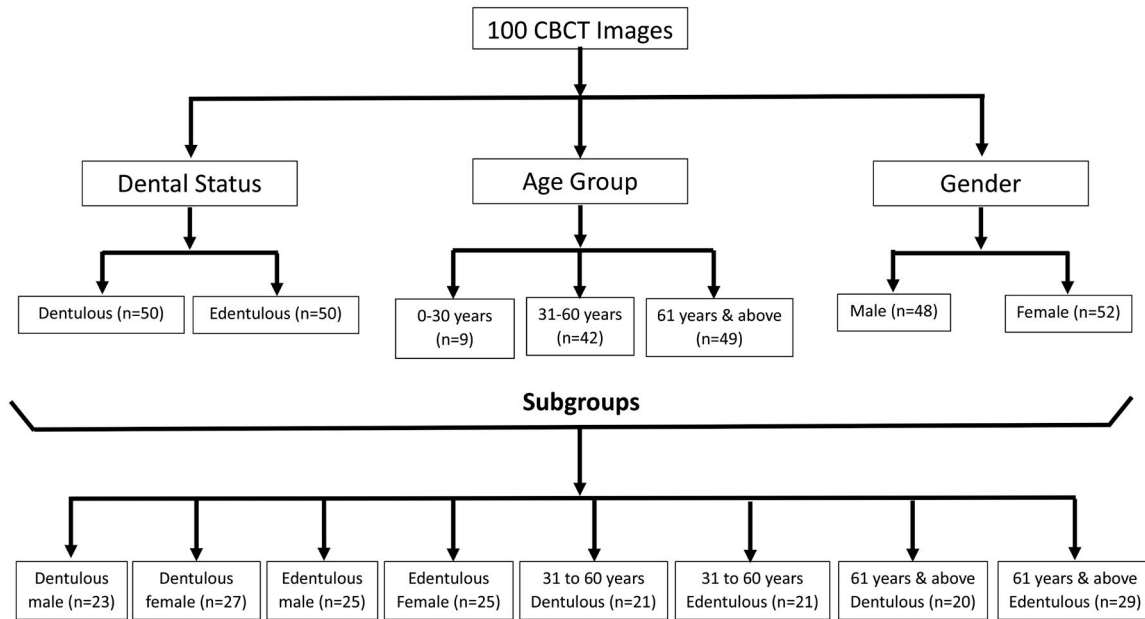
100 CBCT Images

Dental Status

Age Group

Gender

Dentulous (n=50)

Edentulous (n=50)

0-30 years (n=9)

31-60 years (n=42)

61 years & above (n=49)

Male (n=48)

Female (n=52)

Subgroups

Dentulous male (n=23)

Dentulous female (n=27)

Edentulous male (n=25)

Edentulous Female (n=25)

31 to 60 years Dentulous (n=21)

31 to 60 years Edentulous (n=21)

61 years & above Dentulous (n=20)

61 years & above Edentulous (n=29)